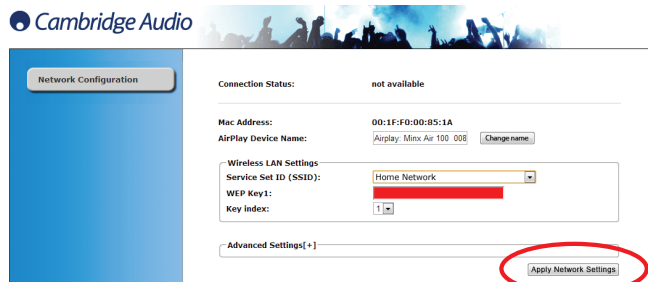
Cambridge Audio

Network Configuration

Connection Status: not available

Mac Address: 00:1F:F0:00:85:1A
AirPlay Device Name: Airplay: Minx Air 100_008 Change name

Wireless LAN Settings
Service Set ID (SSID): Home Network
WEP Key1:
Key index: 1

Advanced Settings[+]

Apply Network Settings